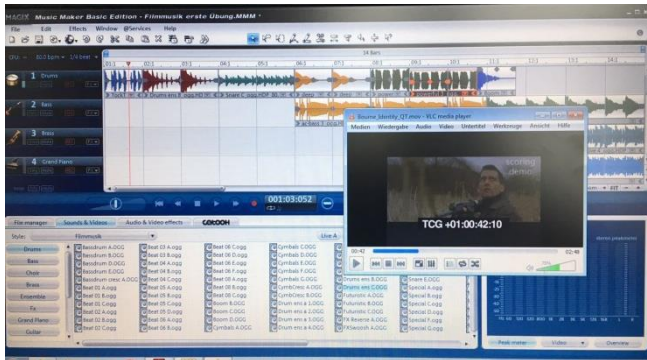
MAGIX Music Maker Basic Edition - Filmmusik erste Übung.MMM *

File Edit Effects Window @Services Help

24 Bars

1 Drums

2 Bass

3 Bass

4 Grand Piano

001:03:052

File manager Sounds & Videos Audio & Video effects catooh

Style: Filmmusik

Drums

Bass

Choir

Brass

Ensemble

Fx

Grand Piano

Guitar

Basedrum A.OGG
Basedrum B.OGG
Basedrum D.OGG
Basedrum C.OGG
Basedrum cresc A.OGG
Beat 01 A.ogg
Beat 01 B.ogg
Beat 01 C.ogg
Beat 02 A.ogg
Beat 02 C.ogg

Beat 03 A.ogg
Beat 03 B.ogg
Beat 04 A.ogg
Beat 04 B.ogg
Beat 05 A.ogg
Beat 05 B.ogg
Beat 05 C.ogg
Beat 05 D.ogg
Beat 06 A.ogg
Beat 06 B.ogg

Beat 06 C.ogg
Beat 06 D.ogg
Beat 06 E.ogg
Beat 07 A.ogg
Beat 07 B.ogg
Beat 08 B.ogg
Boom A.OGG
Boom B.OGG
Boom C.OGG
Cymbals A.OGG

Cymbals B.OGG
Cymbals C.OGG
Cymbals D.OGG
Cymbals E.OGG
Cymbals F.OGG
CymbCresc A.OGG
CymbCresc B.OGG
Drum ens A.OGG
Drum ens a 2.OGG
Drum ens a 3.OGG

Drums ens B.OGG
Drums ens C.OGG
Futuristic A.OGG
Futuristic B.OGG
Futuristic C.OGG
FX Reverse A.OGG
FXSwoosh A.OGG

Snare E.OGG
Special A.ogg
Special B.ogg
Special C.ogg
Special D.ogg
Special E.ogg
Special F.ogg
Special G.ogg

Bourne_Identity_Q7.mov - VLC media player

Medien Wiedergabe Audio Video Untertitel Werkzeuge Ansicht Hilfe

scoring demo

TCG +01:00:42:10

00:42

02:46

Peak meter Video Overview